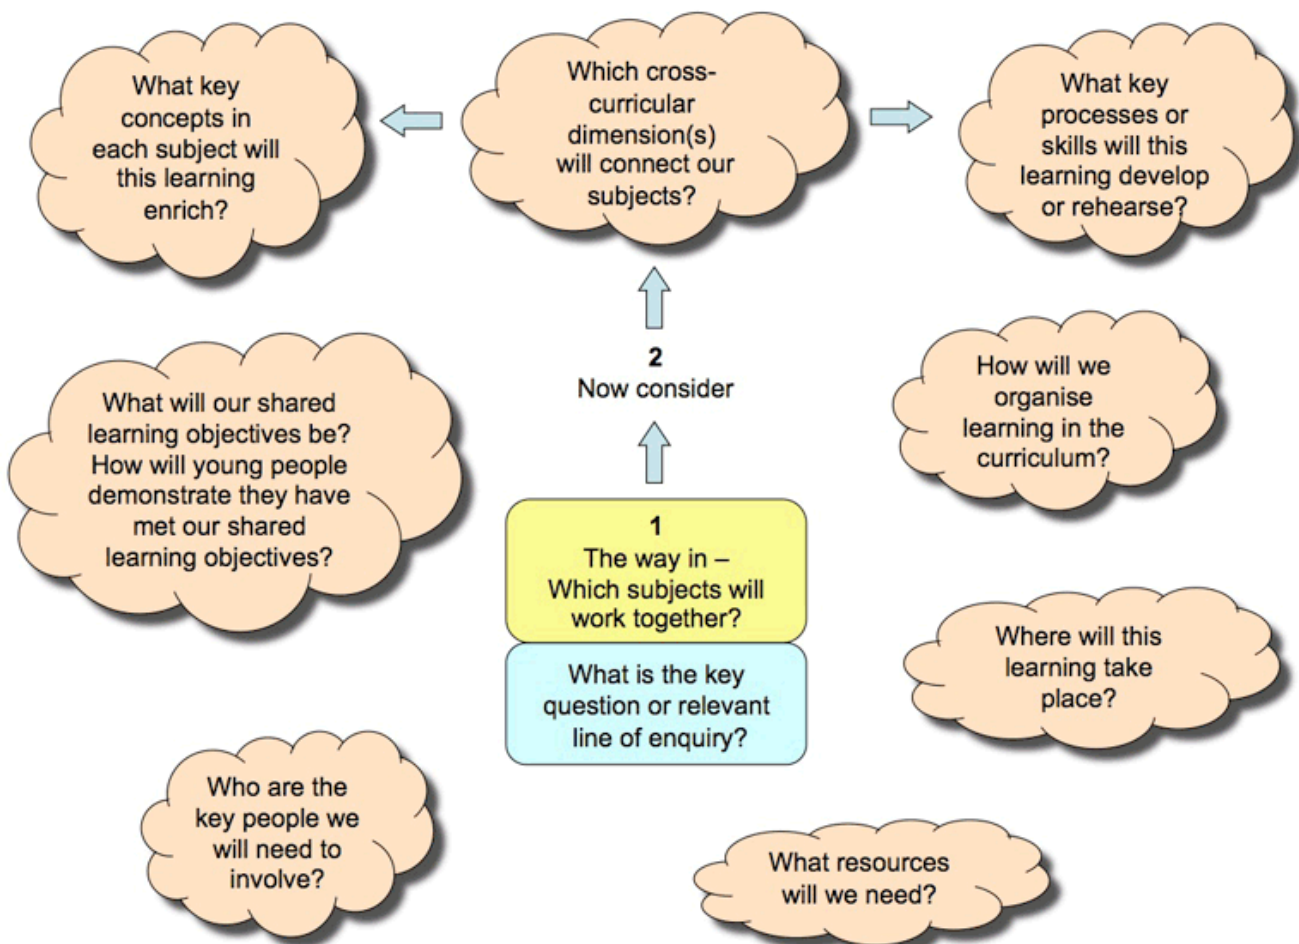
What key concepts in each subject will this learning enrich?

Which cross-curricular dimension(s) will connect our subjects?

What key processes or skills will this learning develop or rehearse?

2
Now consider

What will our shared learning objectives be? How will young people demonstrate they have met our shared learning objectives?

How will we organise learning in the curriculum?

1
The way in – Which subjects will work together?

What is the key question or relevant line of enquiry?

Where will this learning take place?

Who are the key people we will need to involve?

What resources will we need?